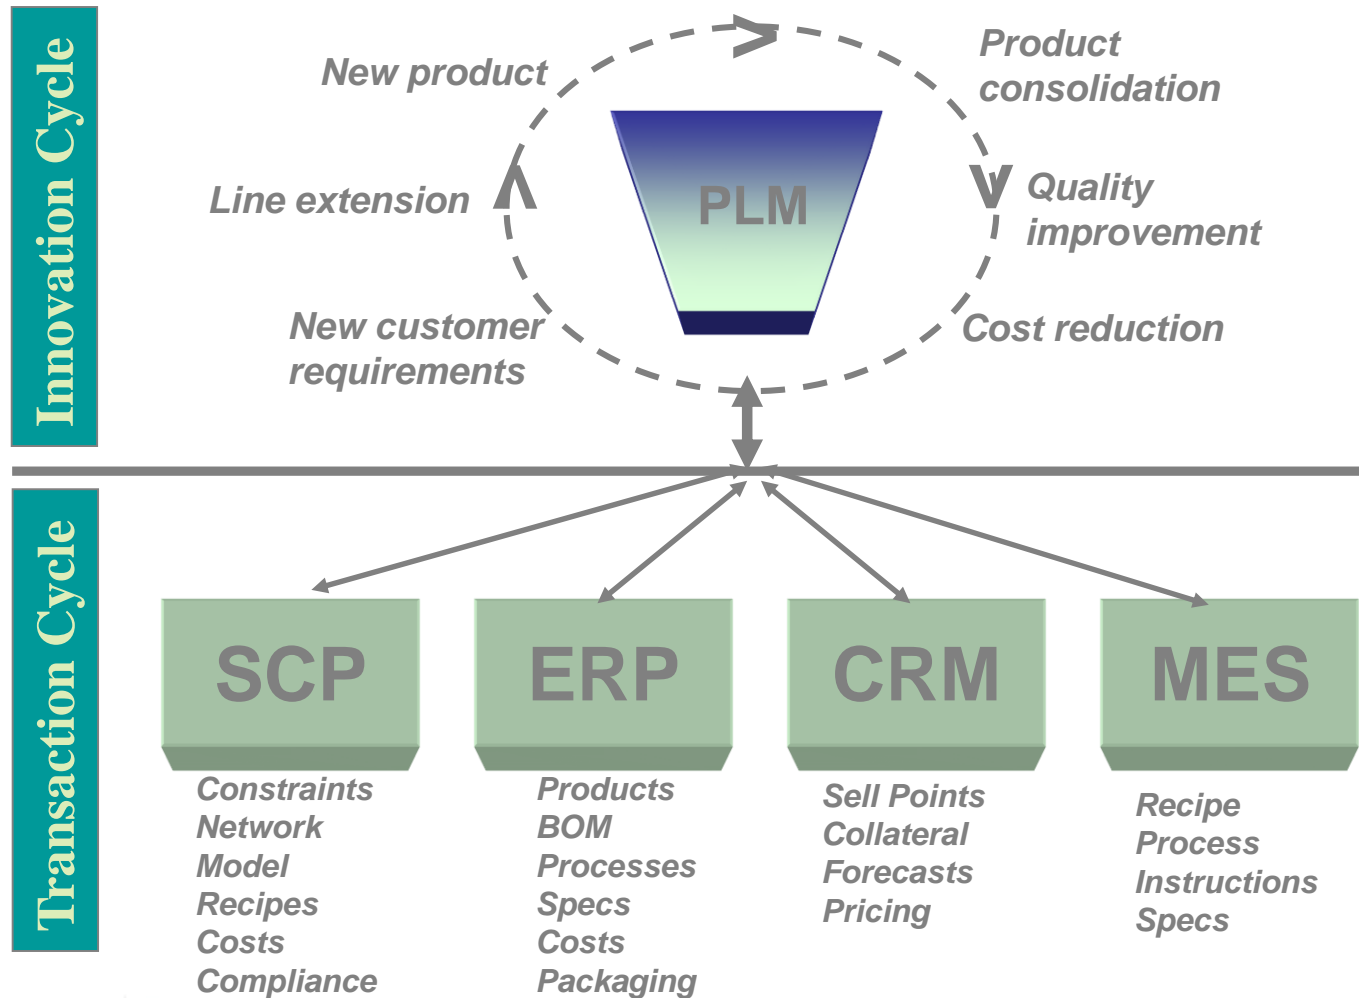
Innovation Cycle

New product

Product consolidation

PLM

Line extension

Quality improvement

New customer requirements

Cost reduction

Transaction Cycle

SCP

ERP

CRM

MES

Constraints
Network
Model
Recipes
Costs
Compliance

Products
BOM
Processes
Specs
Costs
Packaging

Sell Points
Collateral
Forecasts
Pricing

Recipe
Process
Instructions
Specs